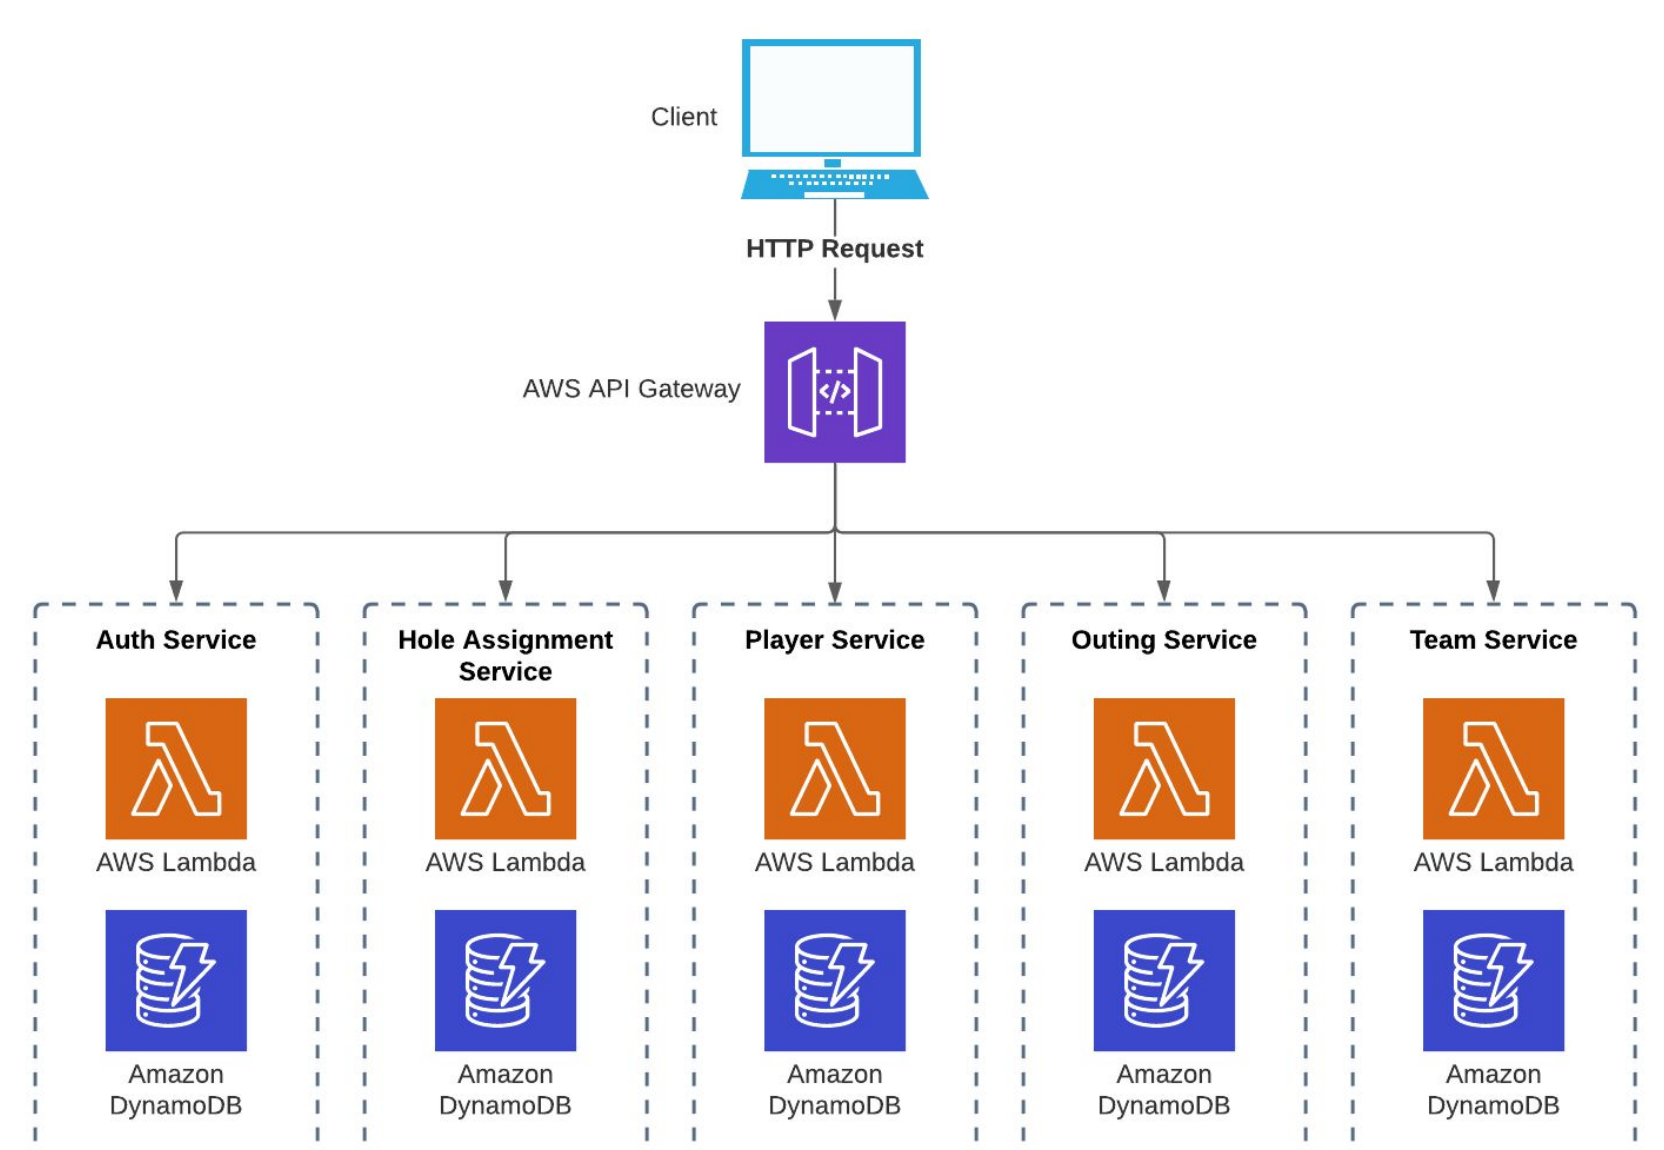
Client

HTTP Request

AWS API Gateway

Auth Service

AWS Lambda

Amazon DynamoDB

Hole Assignment Service

AWS Lambda

Amazon DynamoDB

Player Service

AWS Lambda

Amazon DynamoDB

Outing Service

AWS Lambda

Amazon DynamoDB

Team Service

AWS Lambda

Amazon DynamoDB